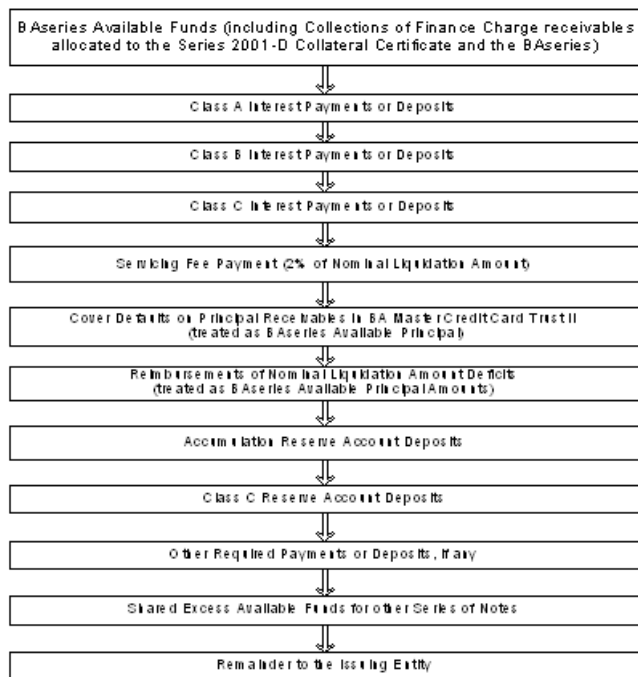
BAseries Available Funds (including Collections of Finance Charge receivables allocated to the Series 2001-D Collateral Certificate and the BAseries)

Class A Interest Payments or Deposits

Class B Interest Payments or Deposits

Class C Interest Payments or Deposits

Servicing Fee Payment (2% of Nominal Liquidation Amount)

Cover Defaults on Principal Receivables in BA Master Credit Card Trust II (treated as BAseries Available Principal)

Reimbursements of Nominal Liquidation Amount Deficits (treated as BAseries Available Principal Amounts)

Accumulation Reserve Account Deposits

Class C Reserve Account Deposits

Other Required Payments or Deposits, if any

Shared Excess Available Funds for other Series of Notes

Remainder to the Issuing Entity